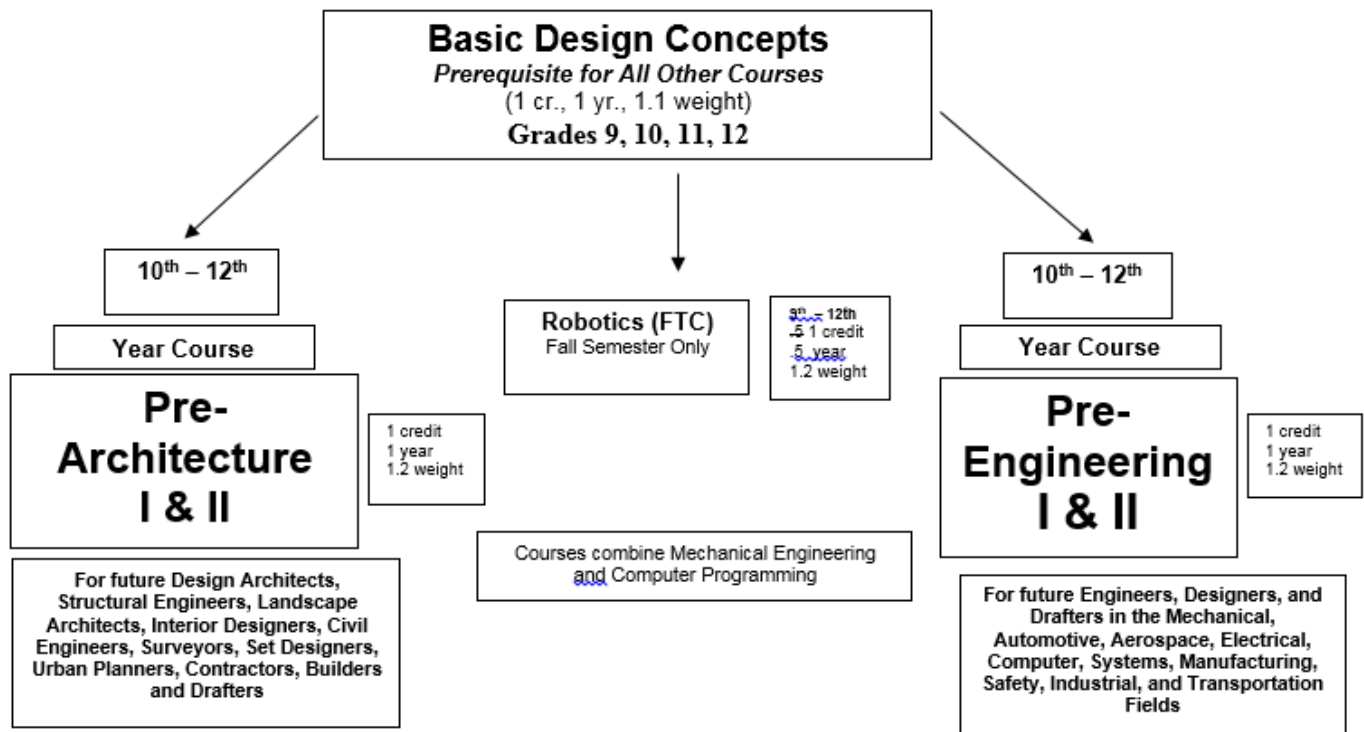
Basic Design Concepts
*Prerequisite for All Other Courses*
(1 cr., 1 yr., 1.1 weight)
Grades 9, 10, 11, 12

10$^{th}$ – 12$^{th}$

Year Course

Pre-Architecture I & II

1 credit
1 year
1.2 weight

For future Design Architects, Structural Engineers, Landscape Architects, Interior Designers, Civil Engineers, Surveyors, Set Designers, Urban Planners, Contractors, Builders and Drafters

Robotics (FTC)
Fall Semester Only

9$^{th}$ – 12th
.5 1 credit
.5 year
1.2 weight

Courses combine Mechanical Engineering and Computer Programming

10$^{th}$ – 12$^{th}$

Year Course

Pre-Engineering I & II

1 credit
1 year
1.2 weight

For future Engineers, Designers, and Drafters in the Mechanical, Automotive, Aerospace, Electrical, Computer, Systems, Manufacturing, Safety, Industrial, and Transportation Fields